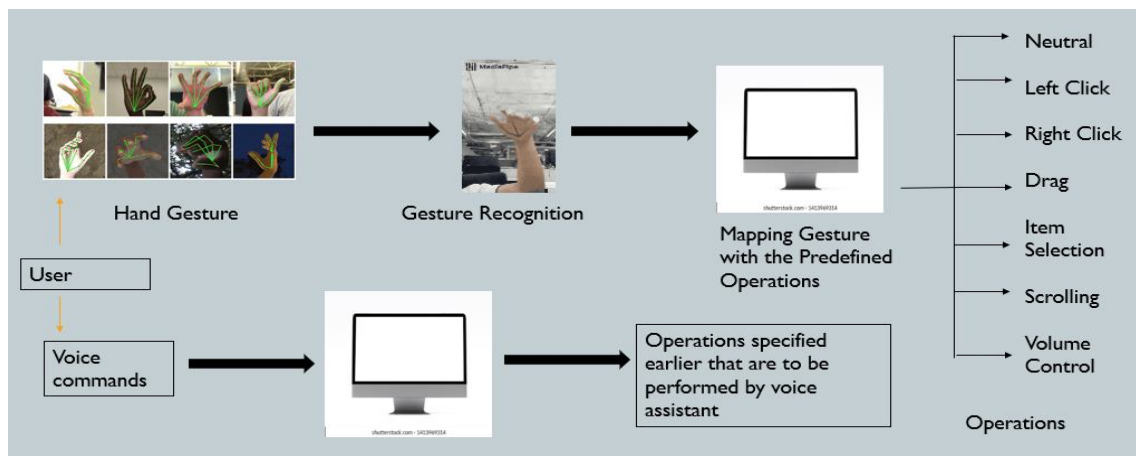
Hand Gesture

MediaPipe

Gesture Recognition

shutterstock.com · 1413969314

Mapping Gesture with the Predefined Operations

Neutral

Left Click

Right Click

Drag

Item Selection

Scrolling

Volume Control

Operations

User

Voice commands

shutterstock.com · 1413969314

Operations specified earlier that are to be performed by voice assistant